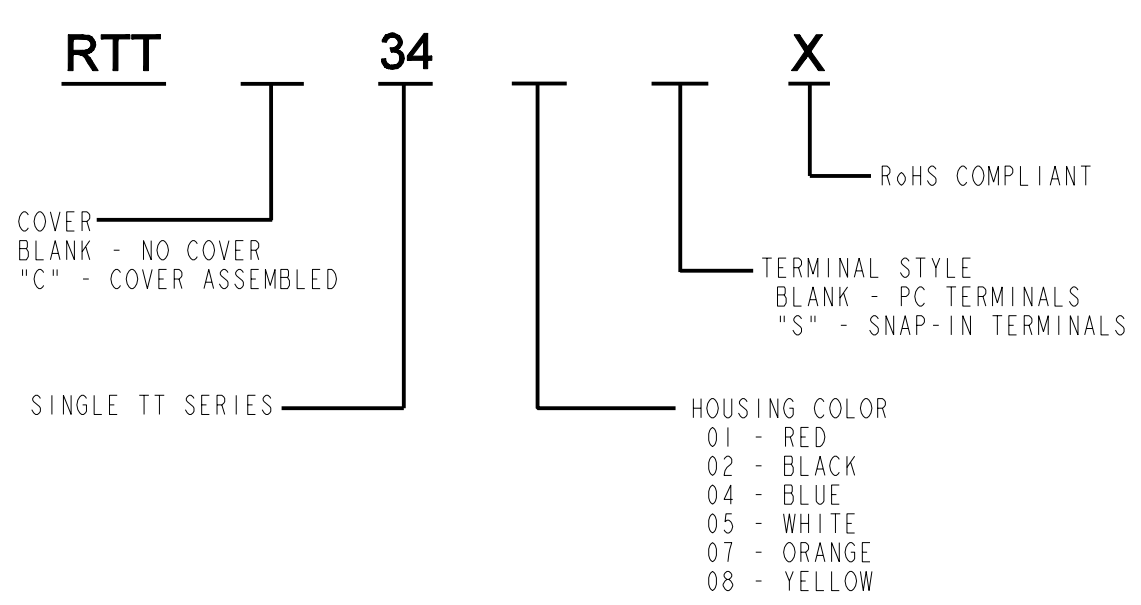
RTT 34 X

RoHS COMPLIANT

COVER
BLANK - NO COVER
"C" - COVER ASSEMBLED

TERMINAL STYLE
BLANK - PC TERMINALS
"S" - SNAP-IN TERMINALS

SINGLE TT SERIES

HOUSING COLOR
01 - RED
02 - BLACK
04 - BLUE
05 - WHITE
07 - ORANGE
08 - YELLOW